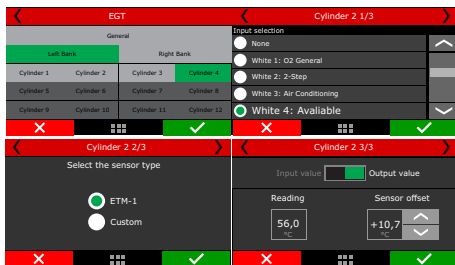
EGT

General

Left Bank

Right Bank

Cylinder 1
Cylinder 2
Cylinder 3
Cylinder 4
Cylinder 5
Cylinder 6
Cylinder 7
Cylinder 8
Cylinder 9
Cylinder 10
Cylinder 11
Cylinder 12

Cylinder 2 1/3

Input selection

None

White 1: O2 General

White 2: 2-Step

White 3: Air Conditioning

White 4: Avaliable

Cylinder 2 2/3

Select the sensor type

ETM-1

Custom

Cylinder 2 3/3

Input value

Output value

Reading

56,0
°C

Sensor offset

+10,7
°C